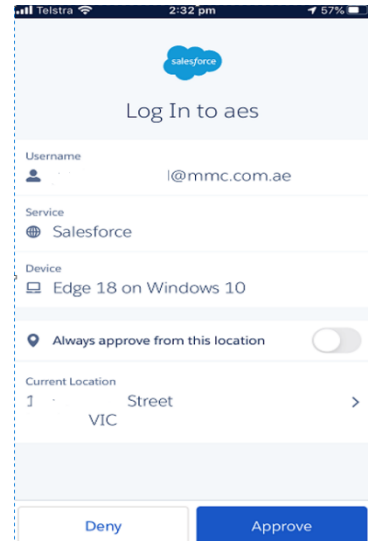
Telstra 2:32 pm 57%

salesforce

Log In to aes

Username
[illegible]l@mmc.com.ae

Service
Salesforce

Device
Edge 18 on Windows 10

Always approve from this location

Current Location
1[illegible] Street
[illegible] VIC

Deny
Approve